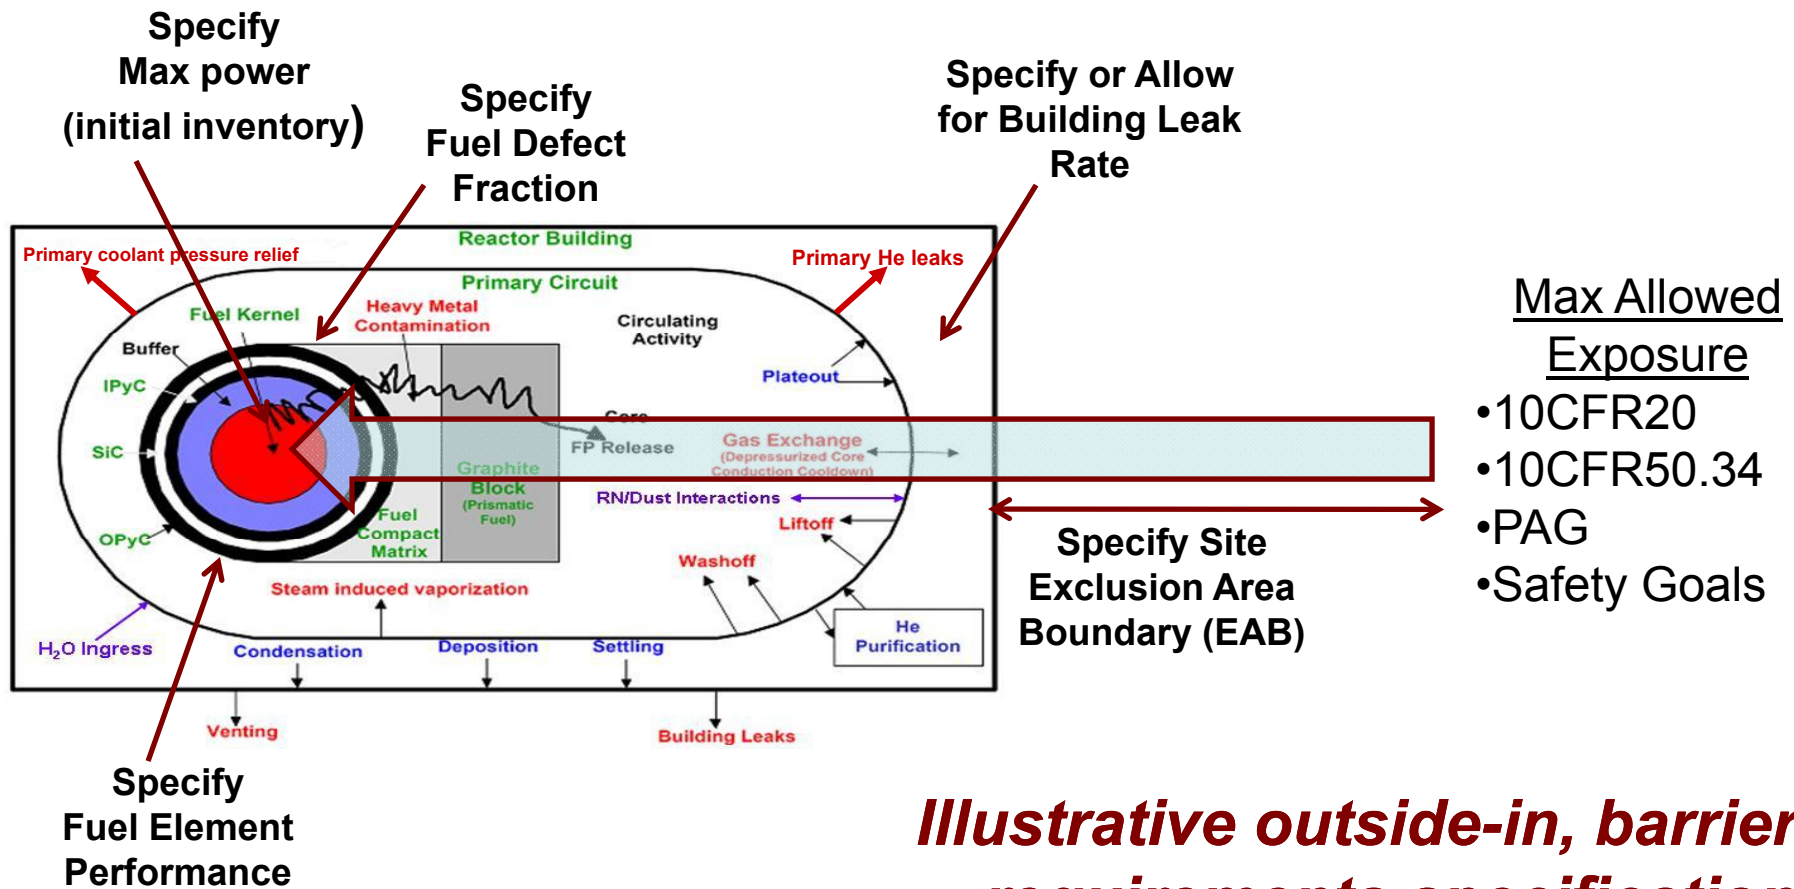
Specify Max power (initial inventory)

Specify Fuel Defect Fraction

Specify or Allow for Building Leak Rate

Reactor Building

Primary coolant pressure relief

Primary He leaks

Primary Circuit

Fuel Kernel

Heavy Metal Contamination

Circulating Activity

Buffer

IPyC

Plateout

Core

FP Release

Gas Exchange (Depressurized Core Conduction Cooldown)

SiC

Graphite Block (Prismatic Fuel)

RN/Dust Interactions

Fuel Compact Matrix

Liftoff

OPyC

Washoff

Steam induced vaporization

He Purification

$H_2O$ Ingress

Condensation

Deposition

Settling

Venting

Building Leaks

Max Allowed Exposure
•10CFR20
•10CFR50.34
•PAG
•Safety Goals

Specify Site Exclusion Area Boundary (EAB)

Specify Fuel Element Performance

Illustrative outside-in, barrier
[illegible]